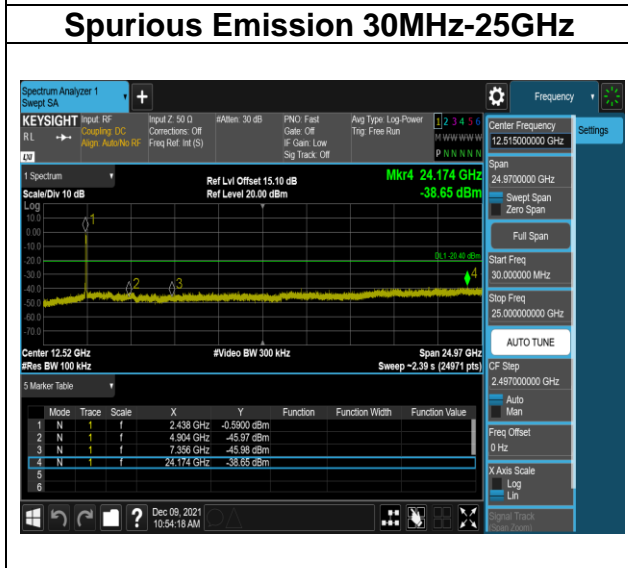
Spurious Emission 30MHz-25GHz

Spectrum Analyzer 1
Swept SA

Frequency

KEYSIGHT Input: RF
Coupling: DC
Align: Auto/No RF

Input Z: 50 Ω
Corrections: Off
Freq Ref: Int (S)

#Atten: 30 dB

PNO: Fast
Gate: Off
IF Gain: Low
Sig Track: Off

Avg Type: Log-Power
Trig: Free Run

1 2 3 4 5 6
M WWWWW
P N N N N N

Center Frequency
12.515000000 GHz

Settings

1 Spectrum
Scale/Div 10 dB
Log

Ref Lvl Offset 15.10 dB
Ref Level 20.00 dBm

Mkr4 24.174 GHz
-38.65 dBm

10.0
0.00
-10.0
-20.0
-30.0
-40.0
-50.0
-60.0
-70.0

DL1 -20.40 dBm

Span
24.9700000 GHz

Swept Span
Zero Span

Full Span

Start Freq
30.000000 MHz

Stop Freq
25.000000000 GHz

AUTO TUNE

CF Step
2.497000000 GHz
Auto
Man

Freq Offset
0 Hz

X Axis Scale
Log
Lin

Signal Track
(Span Zoom)

Center 12.52 GHz
#Res BW 100 kHz

#Video BW 300 kHz

Span 24.97 GHz
Sweep ~2.39 s (24971 pts)

5 Marker Table

| | Mode | Trace | Scale | X | Y | Function | Function Width | Function Value |
|---|---|---|---|---|---|---|---|---|
| 1 | N | 1 | f | 2.438 GHz | -0.5900 dBm | | | |
| 2 | N | 1 | f | 4.904 GHz | -45.97 dBm | | | |
| 3 | N | 1 | f | 7.356 GHz | -45.98 dBm | | | |
| 4 | N | 1 | f | 24.174 GHz | -38.65 dBm | | | |
| 5 | | | | | | | | |
| 6 | | | | | | | | |

Dec 09, 2021
10:54:18 AM